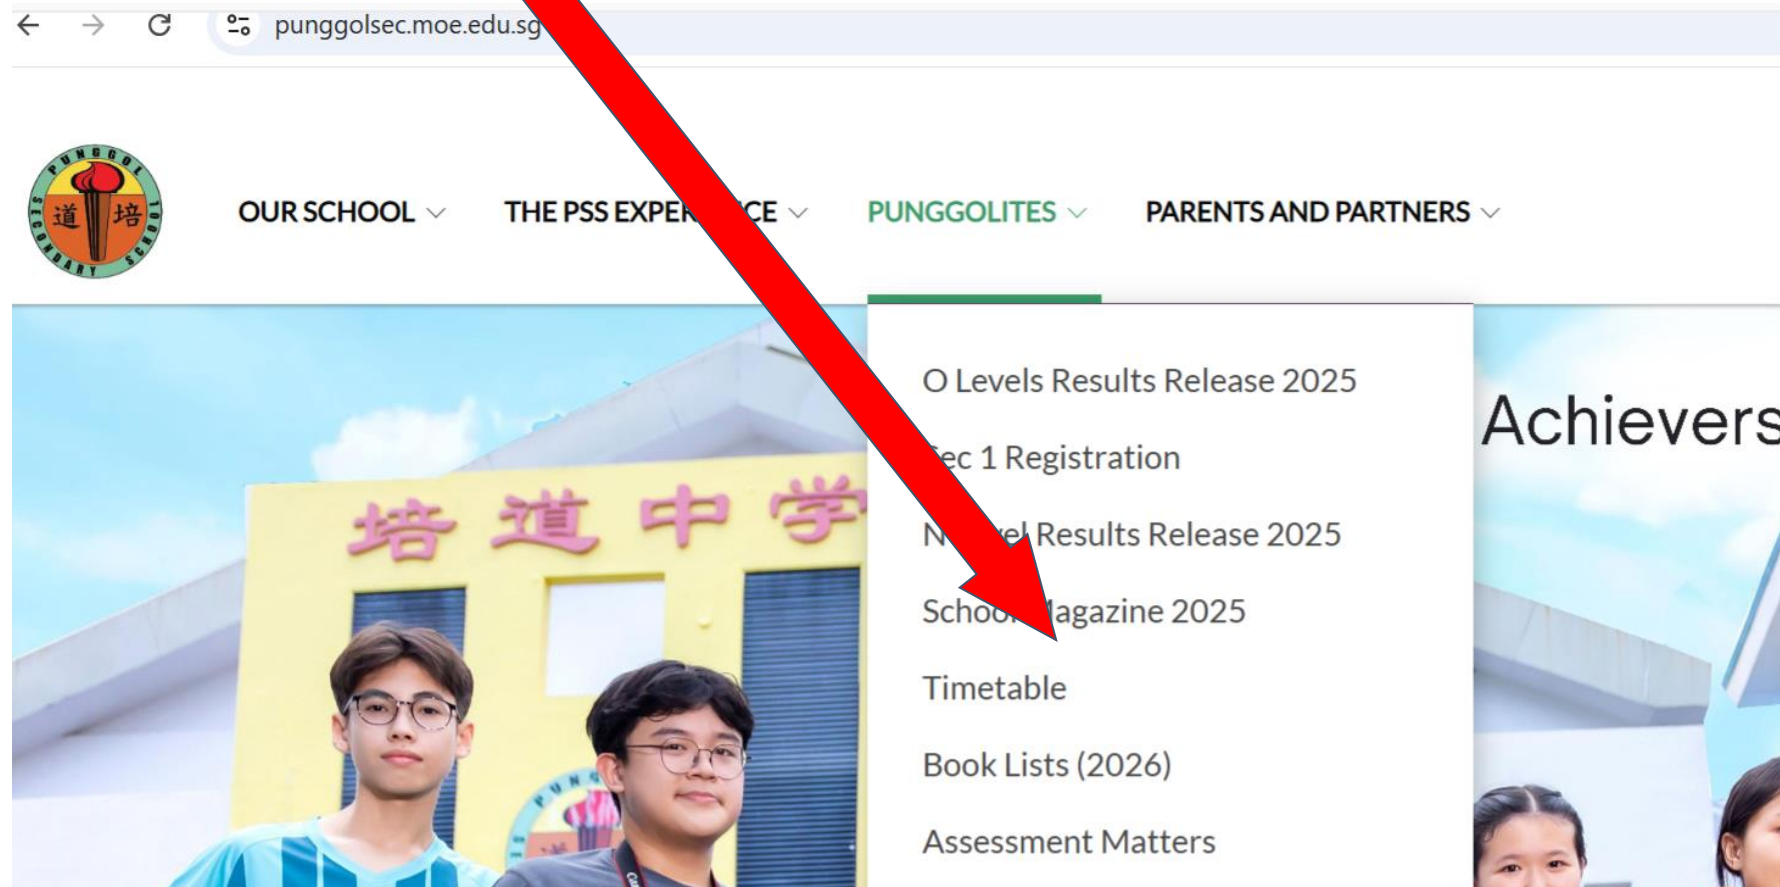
punggolsec.moe.edu.sg

PUNGGOL 道 培 SECONDARY SCHOOL

OUR SCHOOL THE PSS EXPER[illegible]CE PUNGGOLITES PARENTS AND PARTNERS

O Levels Results Release 2025
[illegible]ec 1 Registration
N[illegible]el Results Release 2025
Schoo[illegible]agazine 2025
Timetable
Book Lists (2026)
Assessment Matters

Achievers

培 道 中 学